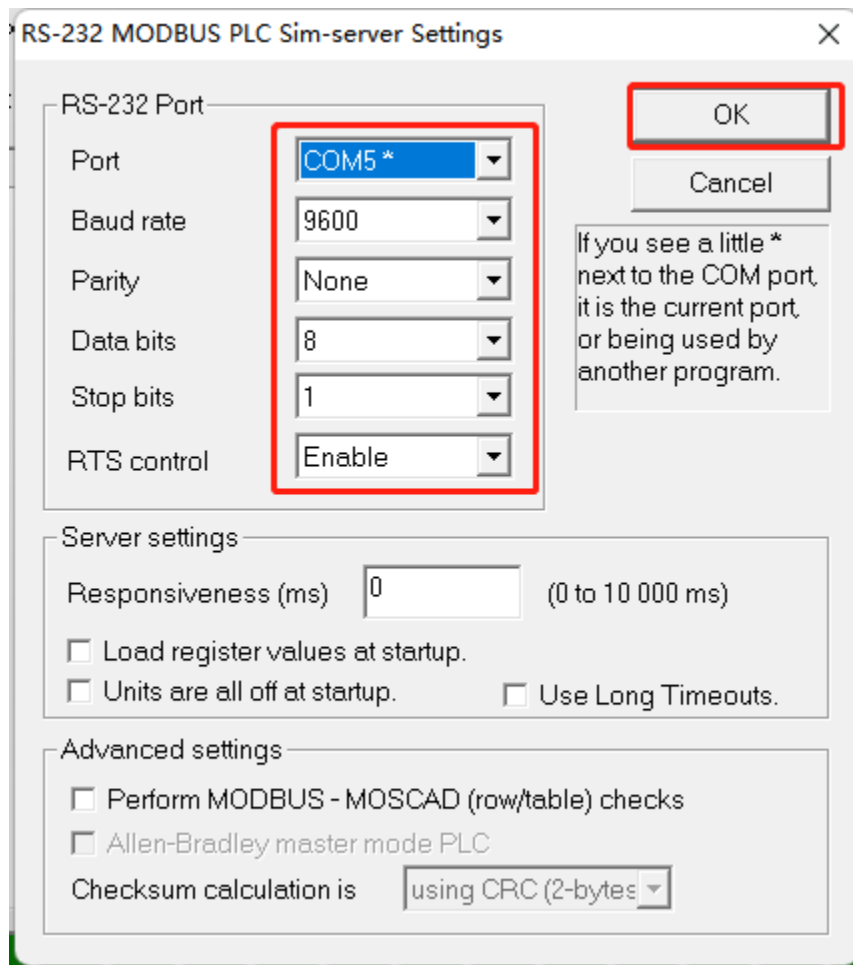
RS-232 MODBUS PLC Sim-server Settings

×

RS-232 Port

Port COM5 *

Baud rate 9600

Parity None

Data bits 8

Stop bits 1

RTS control Enable

OK

Cancel

If you see a little * next to the COM port, it is the current port, or being used by another program.

Server settings

Responsiveness (ms) 0 (0 to 10 000 ms)

Load register values at startup.

Units are all off at startup.

Use Long Timeouts.

Advanced settings

Perform MODBUS - MOSCAD (row/table) checks

Allen-Bradley master mode PLC

Checksum calculation is using CRC (2-bytes